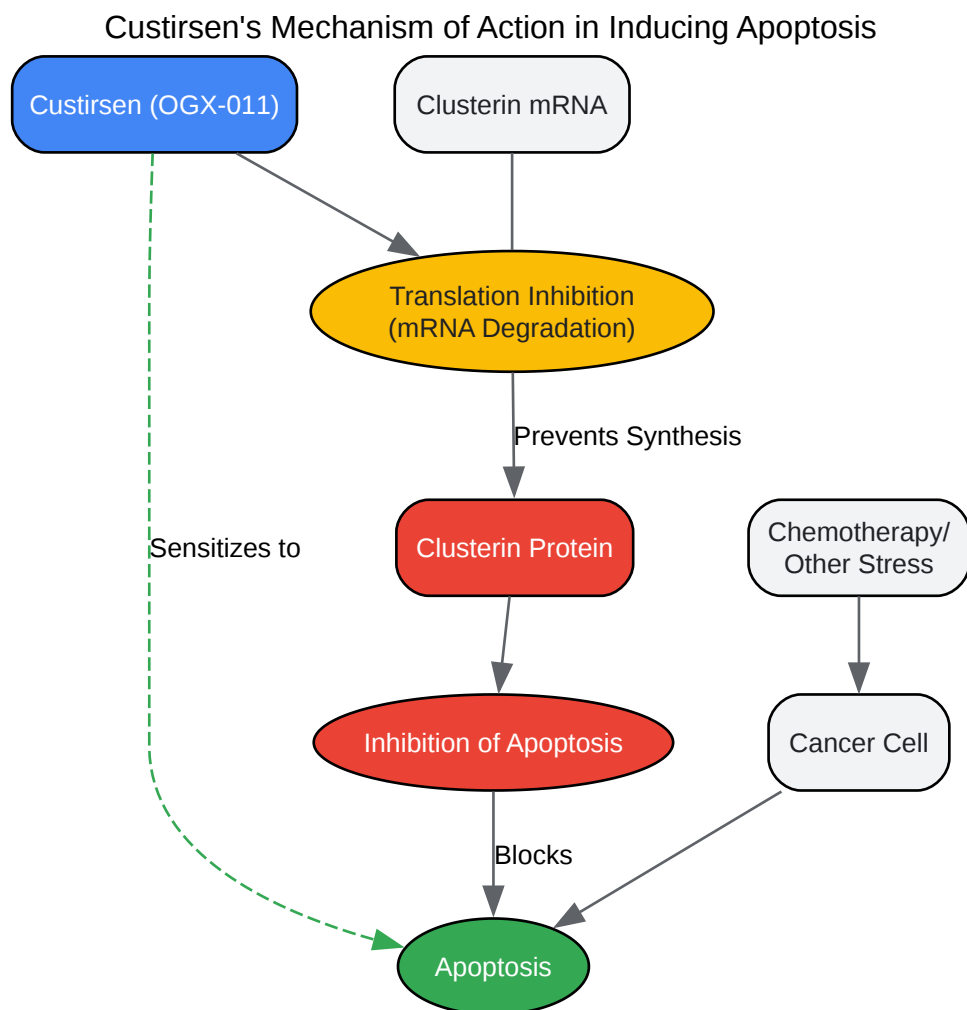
Custirsen's Mechanism of Action in Inducing Apoptosis

Custirsen (OGX-011)

Clusterin mRNA

Translation Inhibition
(mRNA Degradation)

Prevents Synthesis

Sensitizes to

Clusterin Protein

Chemotherapy/
Other Stress

Inhibition of Apoptosis

Cancer Cell

Blocks

Apoptosis